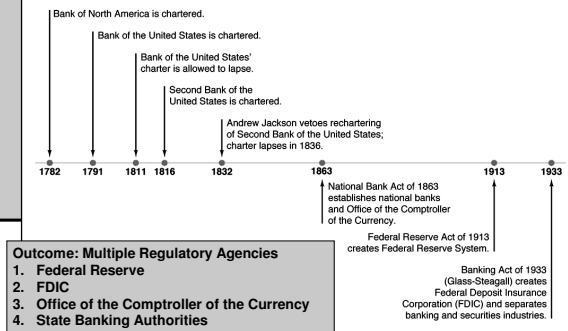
Bank of North America is chartered.

Bank of the United States is chartered.

Bank of the United States' charter is allowed to lapse.

Second Bank of the United States is chartered.

Andrew Jackson vetoes rechartering of Second Bank of the United States; charter lapses in 1836.

1782 1791 1811 1816 1832 1863 1913 1933

National Bank Act of 1863 establishes national banks and Office of the Comptroller of the Currency.

Federal Reserve Act of 1913 creates Federal Reserve System.

Banking Act of 1933 (Glass-Steagall) creates Federal Deposit Insurance Corporation (FDIC) and separates banking and securities industries.

Outcome: Multiple Regulatory Agencies
1. Federal Reserve
2. FDIC
3. Office of the Comptroller of the Currency
4. State Banking Authorities